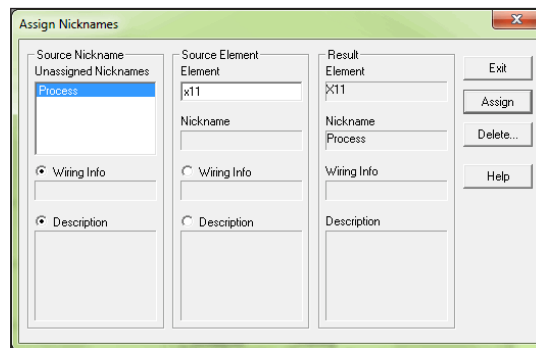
Assign Nicknames

Source Nickname
Unassigned Nicknames
Process

Wiring Info

Description

Source Element
Element
x11

Nickname

Wiring Info

Description

Result
Element
X11

Nickname
Process

Wiring Info

Description

Exit

Assign

Delete...

Help